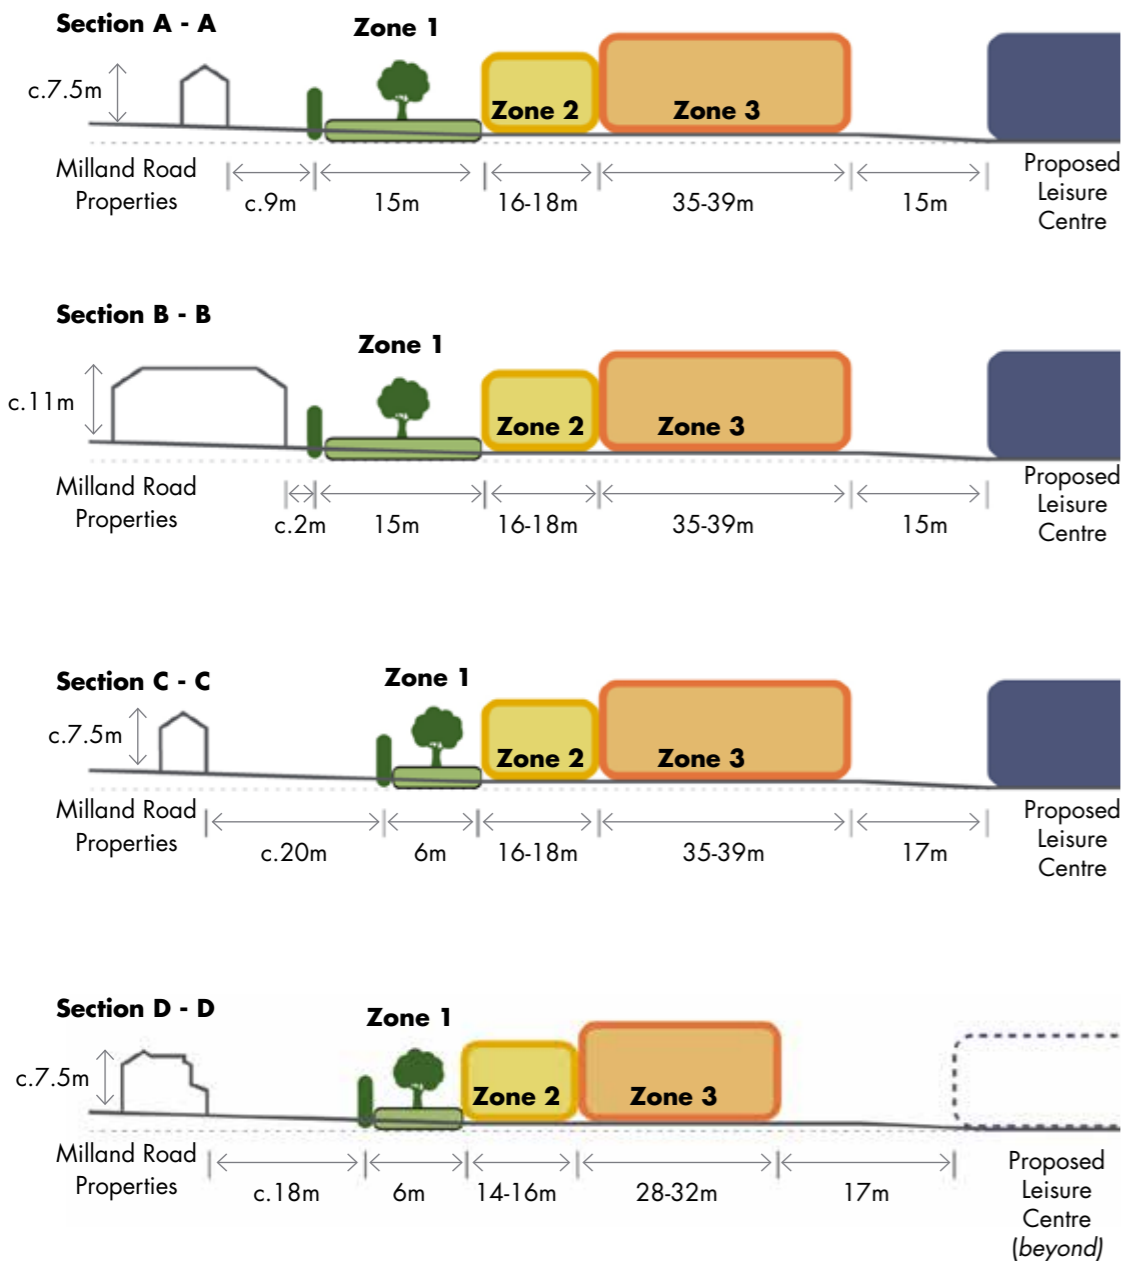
Section A - A

Zone 1

c.7.5m

Zone 2

Zone 3

Milland Road Properties

c.9m

15m

16-18m

35-39m

15m

Proposed Leisure Centre

Section B - B

Zone 1

c.11m

Zone 2

Zone 3

Milland Road Properties

c.2m

15m

16-18m

35-39m

15m

Proposed Leisure Centre

Section C - C

Zone 1

c.7.5m

Zone 2

Zone 3

Milland Road Properties

c.20m

6m

16-18m

35-39m

17m

Proposed Leisure Centre

Section D - D

Zone 1

c.7.5m

Zone 2

Zone 3

Milland Road Properties

c.18m

6m

14-16m

28-32m

17m

Proposed Leisure Centre (beyond)